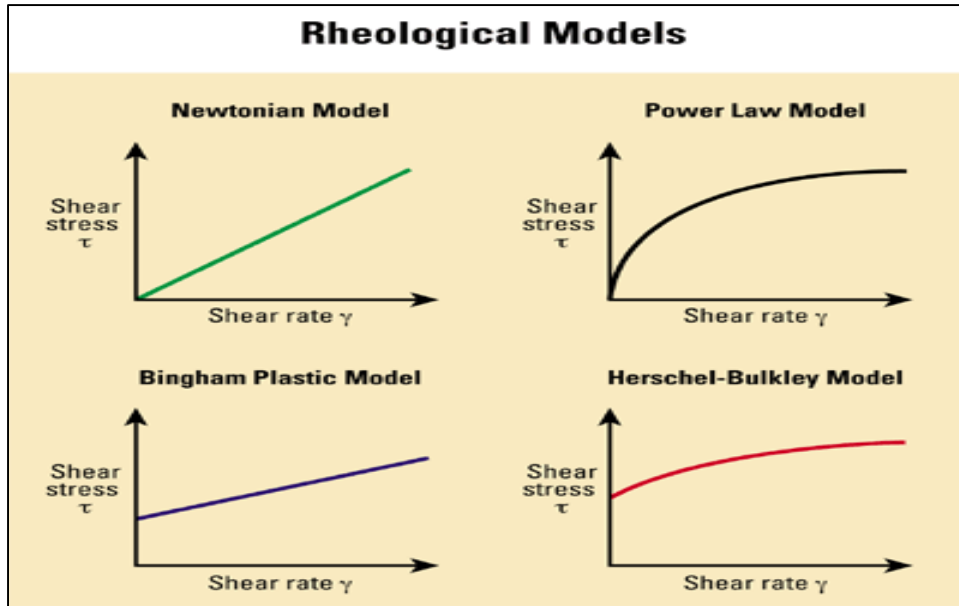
Rheological Models

Newtonian Model

Shear stress $\tau$

Shear rate $\gamma$

Power Law Model

Shear stress $\tau$

Shear rate $\gamma$

Bingham Plastic Model

Shear stress $\tau$

Shear rate $\gamma$

Herschel-Bulkley Model

Shear stress $\tau$

Shear rate $\gamma$